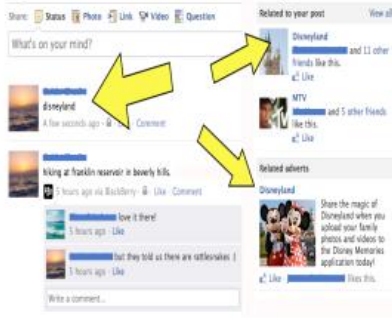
Share: Status Photo Link Video Question

What's on your mind?

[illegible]
disneyland
A few seconds ago · Like · Comment

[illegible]
hiking at franklin reservoir in beverly hills.
5 hours ago via BlackBerry · Like · Comment

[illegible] love it there!
5 hours ago · Like

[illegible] but they told us there are rattlesnakes :(
5 hours ago · Like

Write a comment...

Related to your post
View all

Disneyland
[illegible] and 11 other friends like this.
Like

MTV
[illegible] and 5 other friends like this.
Like

Related adverts

Disneyland
Share the magic of Disneyland when you upload your family photos and videos to the Disney Memories application today!
Like · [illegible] likes this.